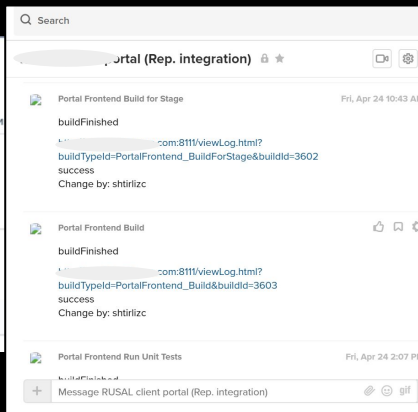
Q Search

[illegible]ortal (Rep. integration)

Portal Frontend Build for Stage

Fri, Apr 24 10:43 A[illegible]

buildFinished

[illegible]com:8111/viewLog.html?buildTypeId=PortalFrontend_BuildForStage&buildId=3602
success
Change by: shtirlizc

Portal Frontend Build

buildFinished

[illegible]com:8111/viewLog.html?buildTypeId=PortalFrontend_Build&buildId=3603
success
Change by: shtirlizc

Portal Frontend Run Unit Tests

Fri, Apr 24 2:07 P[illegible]

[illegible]

+ Message RUSAL client portal (Rep. integration)

gif